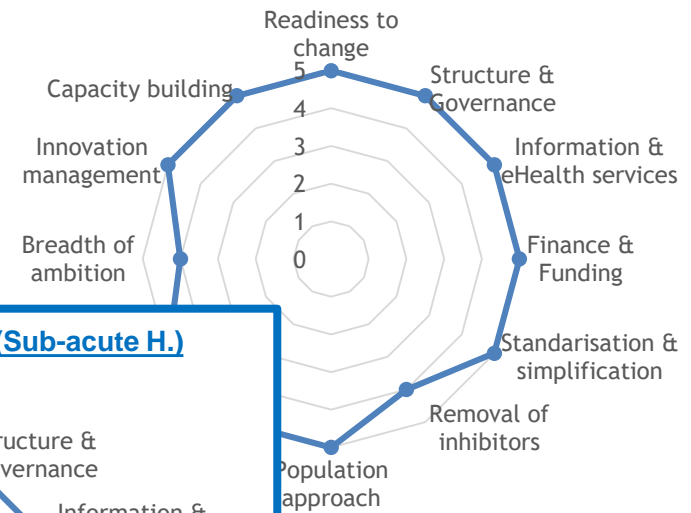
Readiness to change

Structure & Governance

Information & eHealth services

Finance & Funding

Standarisation & simplification

Removal of inhibitors

Population approach

Breadth of ambition

Innovation management

Capacity building

5
4
3
2
1
0

(Sub-acute H.)

ructure & vernance

Information &